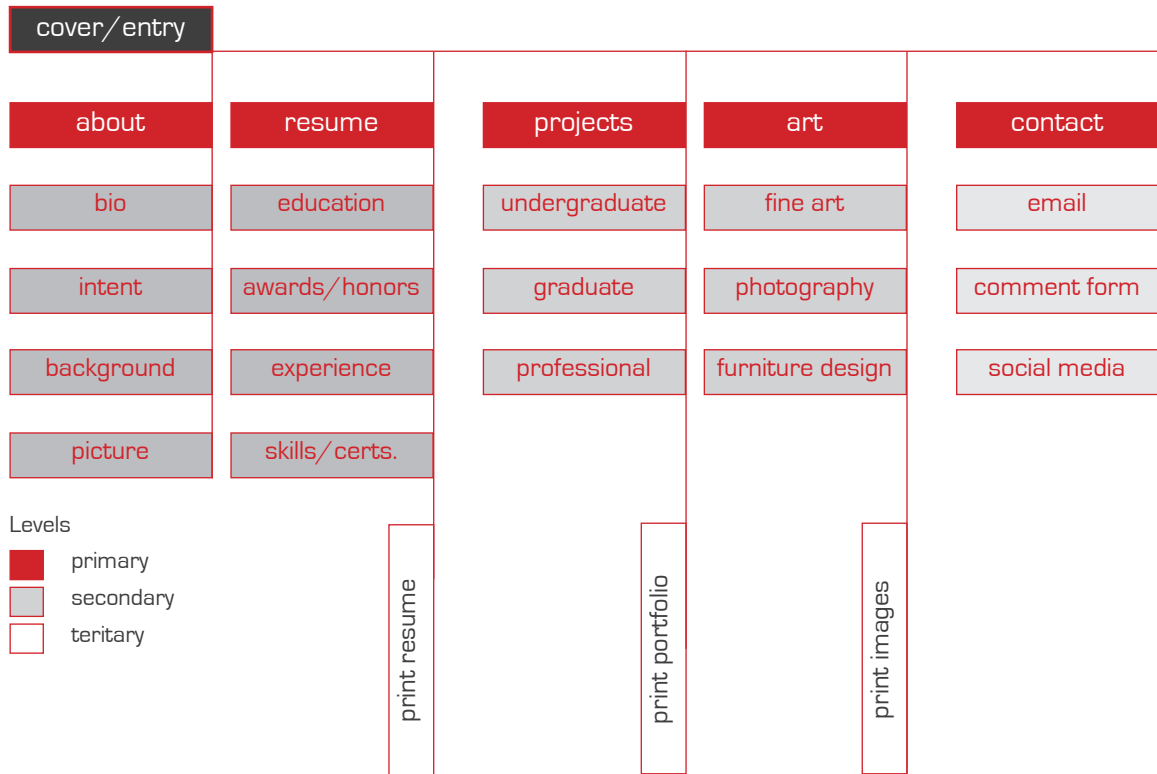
cover/entry

about
bio
intent
background
picture

resume
education
awards/honors
experience
skills/certs.
print resume

projects
undergraduate
graduate
professional
print portfolio

art
fine art
photography
furniture design
print images

contact
email
comment form
social media

Levels
primary
secondary
teritary